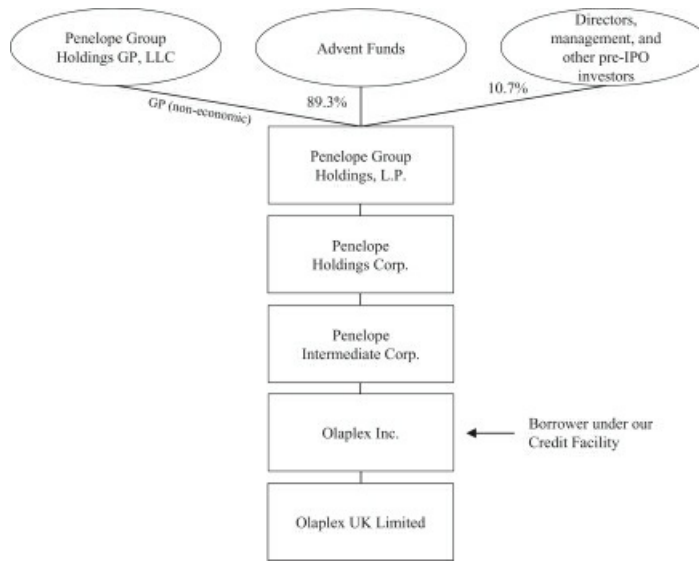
Penelope Group Holdings GP, LLC

Advent Funds

Directors, management, and other pre-IPO investors

GP (non-economic)

89.3%

10.7%

Penelope Group Holdings, L.P.

Penelope Holdings Corp.

Penelope Intermediate Corp.

Olaplex Inc.

Borrower under our Credit Facility

Olaplex UK Limited